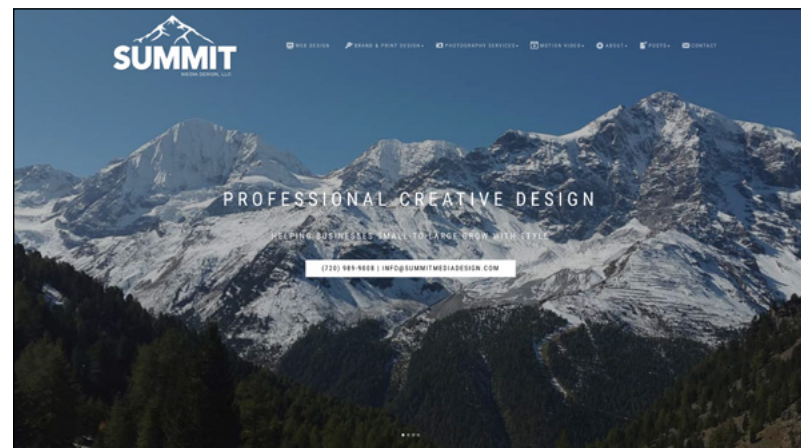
SUMMIT
MEDIA DESIGN, LLC

WEB DESIGN
BRAND & PRINT DESIGN
PHOTOGRAPHY SERVICES
MOTION VIDEO
ABOUT
POSTS
CONTACT

PROFESSIONAL CREATIVE DESIGN

HELPING BUSINESSES SMALL TO LARGE GROW WITH STYLE

(720) 989-9608 | INFO@SUMMITMEDIADESIGN.COM